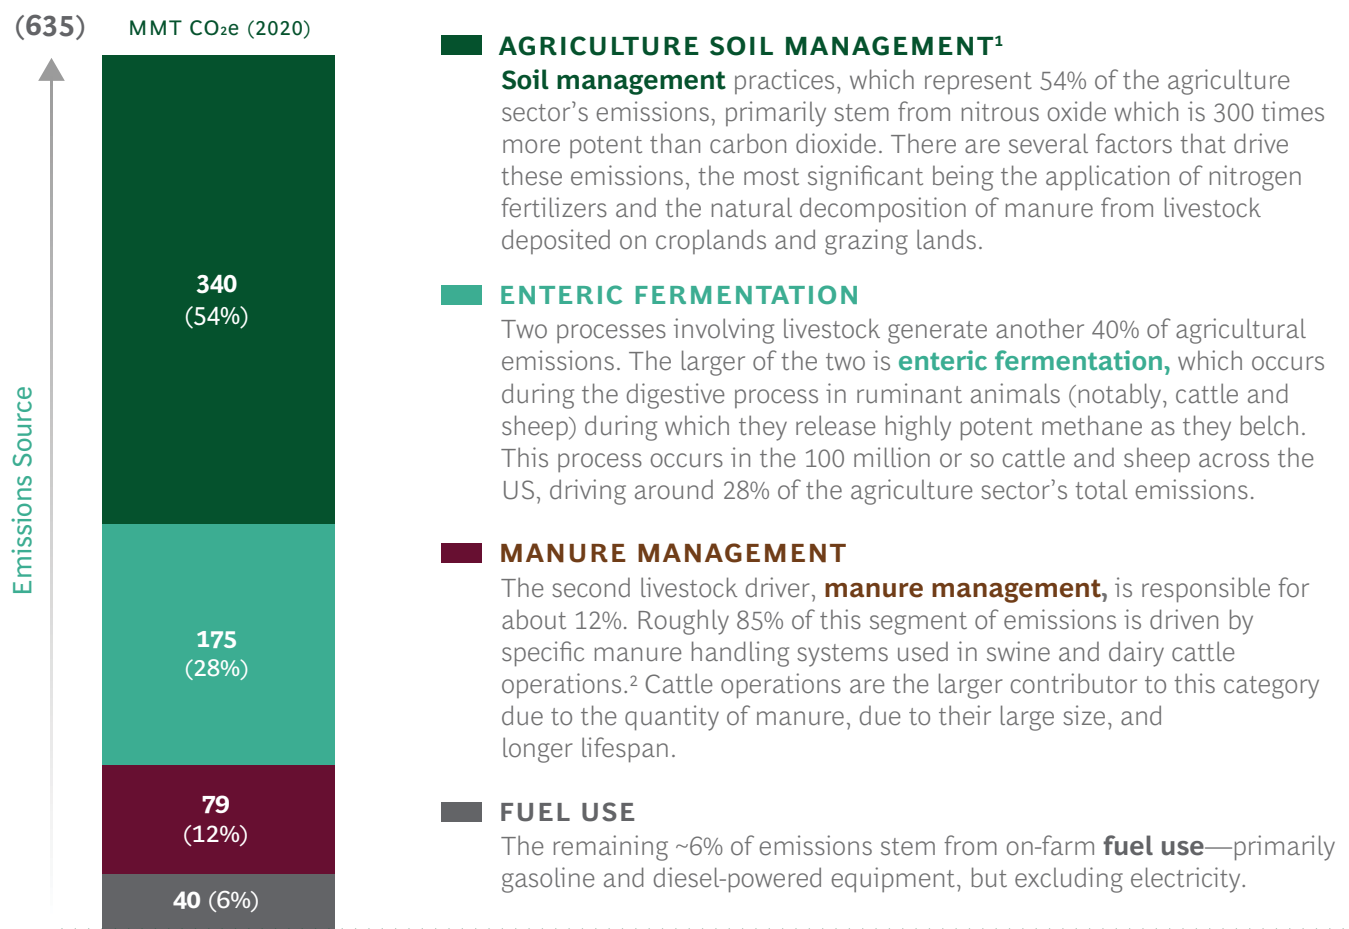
(635)

MMT $CO_2e$ (2020)

Emissions Source

340
(54%)

175
(28%)

79
(12%)

40 (6%)

AGRICULTURE SOIL MANAGEMENT¹

Soil management practices, which represent 54% of the agriculture sector's emissions, primarily stem from nitrous oxide which is 300 times more potent than carbon dioxide. There are several factors that drive these emissions, the most significant being the application of nitrogen fertilizers and the natural decomposition of manure from livestock deposited on croplands and grazing lands.

ENTERIC FERMENTATION

Two processes involving livestock generate another 40% of agricultural emissions. The larger of the two is enteric fermentation, which occurs during the digestive process in ruminant animals (notably, cattle and sheep) during which they release highly potent methane as they belch. This process occurs in the 100 million or so cattle and sheep across the US, driving around 28% of the agriculture sector's total emissions.

MANURE MANAGEMENT

The second livestock driver, manure management, is responsible for about 12%. Roughly 85% of this segment of emissions is driven by specific manure handling systems used in swine and dairy cattle operations.² Cattle operations are the larger contributor to this category due to the quantity of manure, due to their large size, and longer lifespan.

FUEL USE

The remaining ~6% of emissions stem from on-farm fuel use—primarily gasoline and diesel-powered equipment, but excluding electricity.